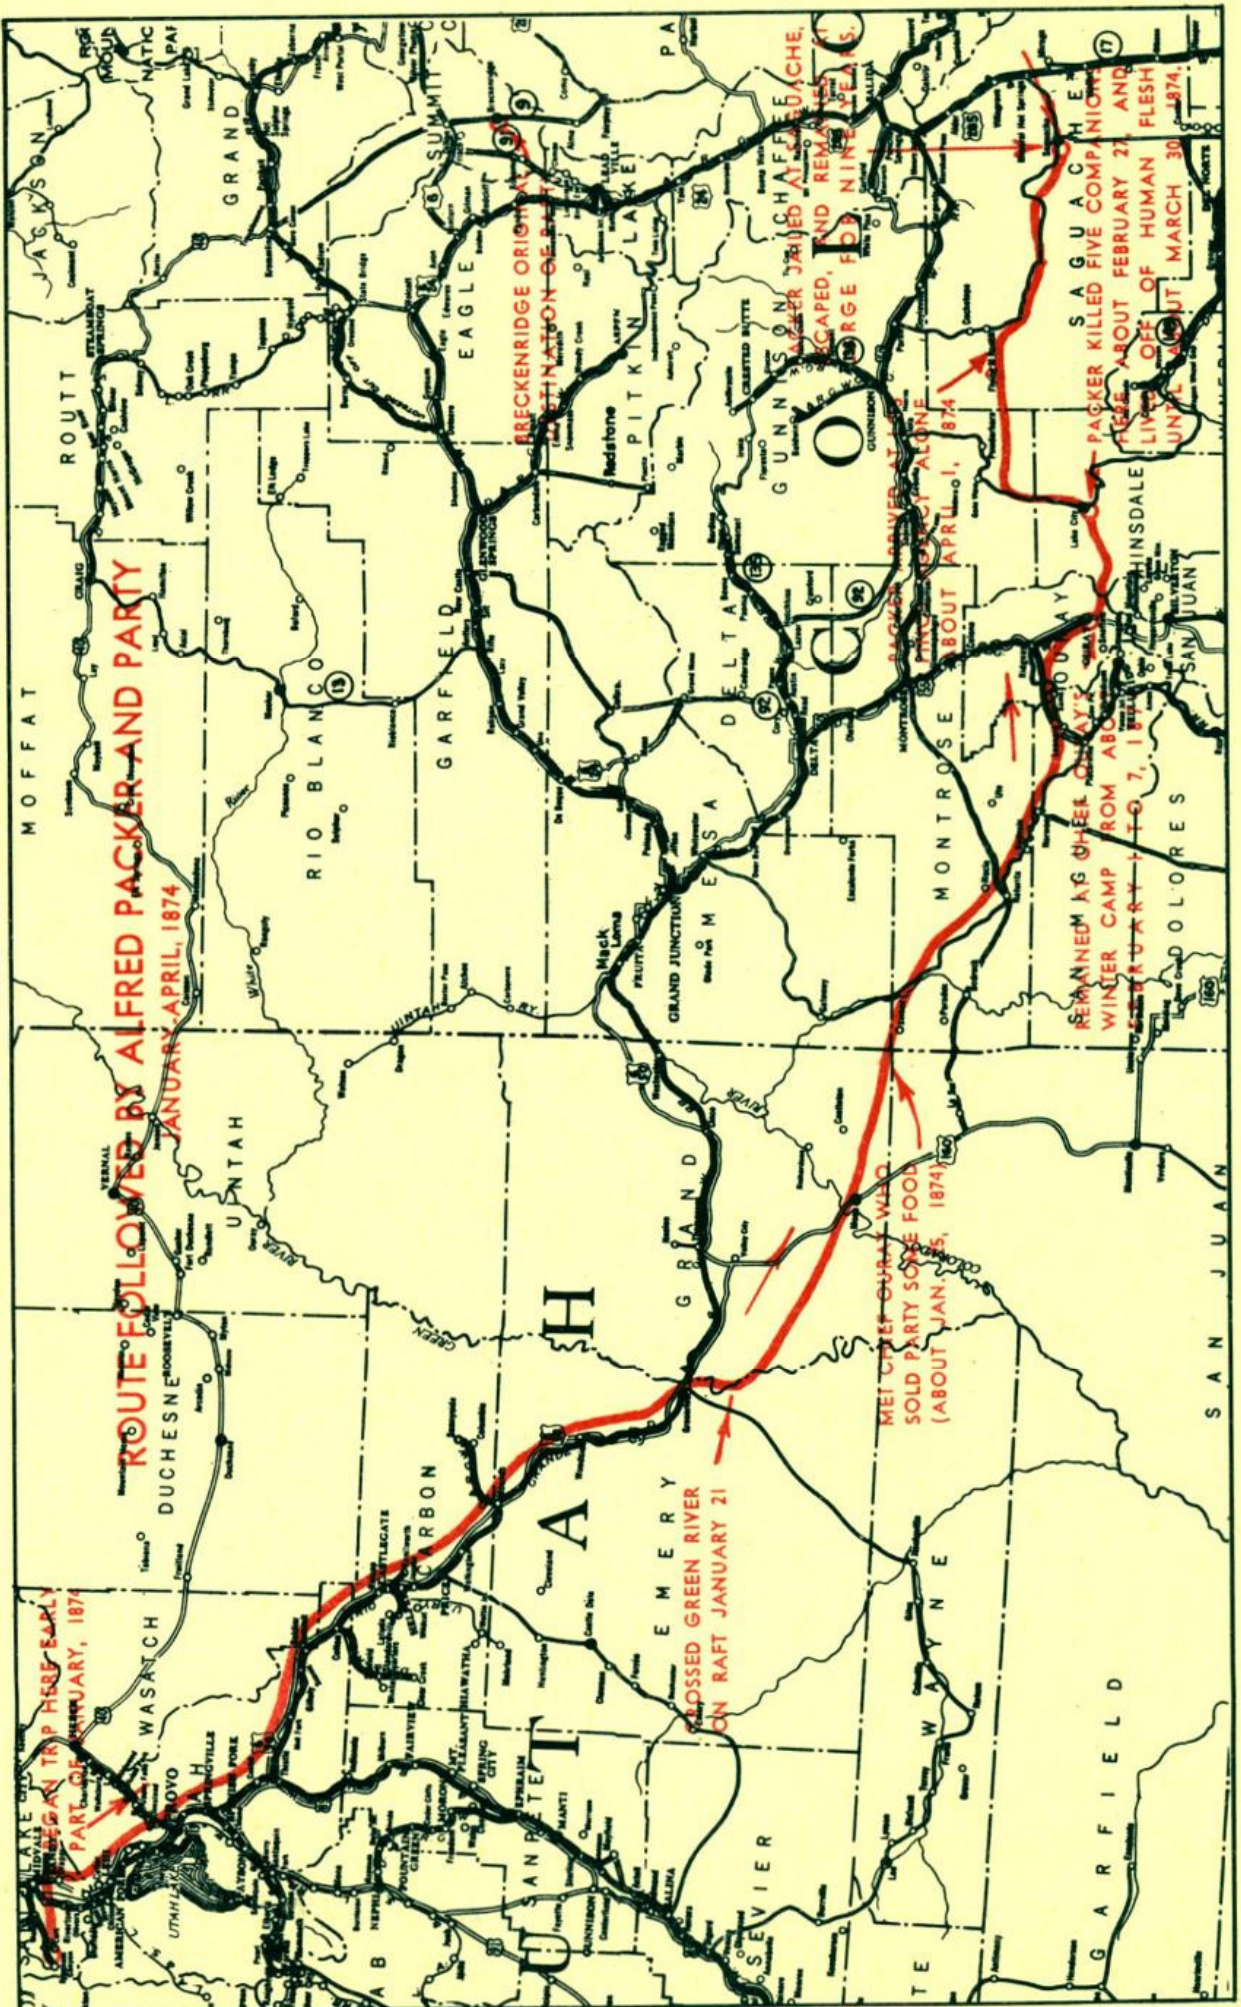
ROUTE FOLLOWED BY ALFRED PACKER AND PARTY
JANUARY-APRIL, 1874

BEGAN TRIP HERE EARLY PART OF JANUARY, 1874

CROSSED GREEN RIVER ON RAFT JANUARY 21

MET CHIEF OURAY WHO SOLD PARTY SOME FOOD (ABOUT JAN. 25, 1874)

REMAINED AT CHIEF OURAY'S WINTER CAMP FROM ABOUT FEBRUARY 1 TO 7, 1874

PACKER KILLED FIVE COMPANIONS HERE ABOUT FEBRUARY 27, AND LIVED OFF OF HUMAN FLESH UNTIL ABOUT MARCH 30, 1874.

PACKER ARRIVED AT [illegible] AGENCY ALONE ABOUT APRIL 1, 1874

PACKER JAILED AT SAGUACHE, ESCAPED, AND REMAINED AT LARGE FOR NINE YEARS.

BRECKENRIDGE ORIGINAL DESTINATION OF PARTY

MOFFAT
ROUTT
JACKSON
GRAND
SUMMIT
EAGLE
LAKE
CHAFFEE
PITKIN
GUNNISON
SAGUACHE
HINSDALE
OURAY
SAN JUAN
DOLORES
MONTROSE
DELTA
MESA
GARFIELD
RIO BLANCO
UINTAH
DUCHESNE
WASATCH
CARBON
EMERY
GRAND
SAN JUAN
WAYNE
GARFIELD
SEVIER
SANPETE
UTAH
U T A H
C O L O
SALT LAKE CITY
PROVO
UTAH LAKE
VERNAL
ROOSEVELT
GRAND JUNCTION
FRUITA
Mack
Loma
GUNNISON
CRESTED BUTTE
Redstone
GLENWOOD SPRINGS
STEAMBOAT SPRINGS
CRAIG
DELTA
MONTROSE
OURAY
SILVERTON
SALIDA
Lake City
DEL NORTE
SPRING CITY
EPHRAIM
MANTI
FAIRVIEW
MT. PLEASANT
HIAWATHA
SALINA
HELPER
PRICE
SPANISH FORK
AMERICAN FORK
NEPHI
River
White
GREEN RIVER
COLORADO
RIVER
GRAND
9
13
92
149
160
17
285
40
50
6
24
89
91